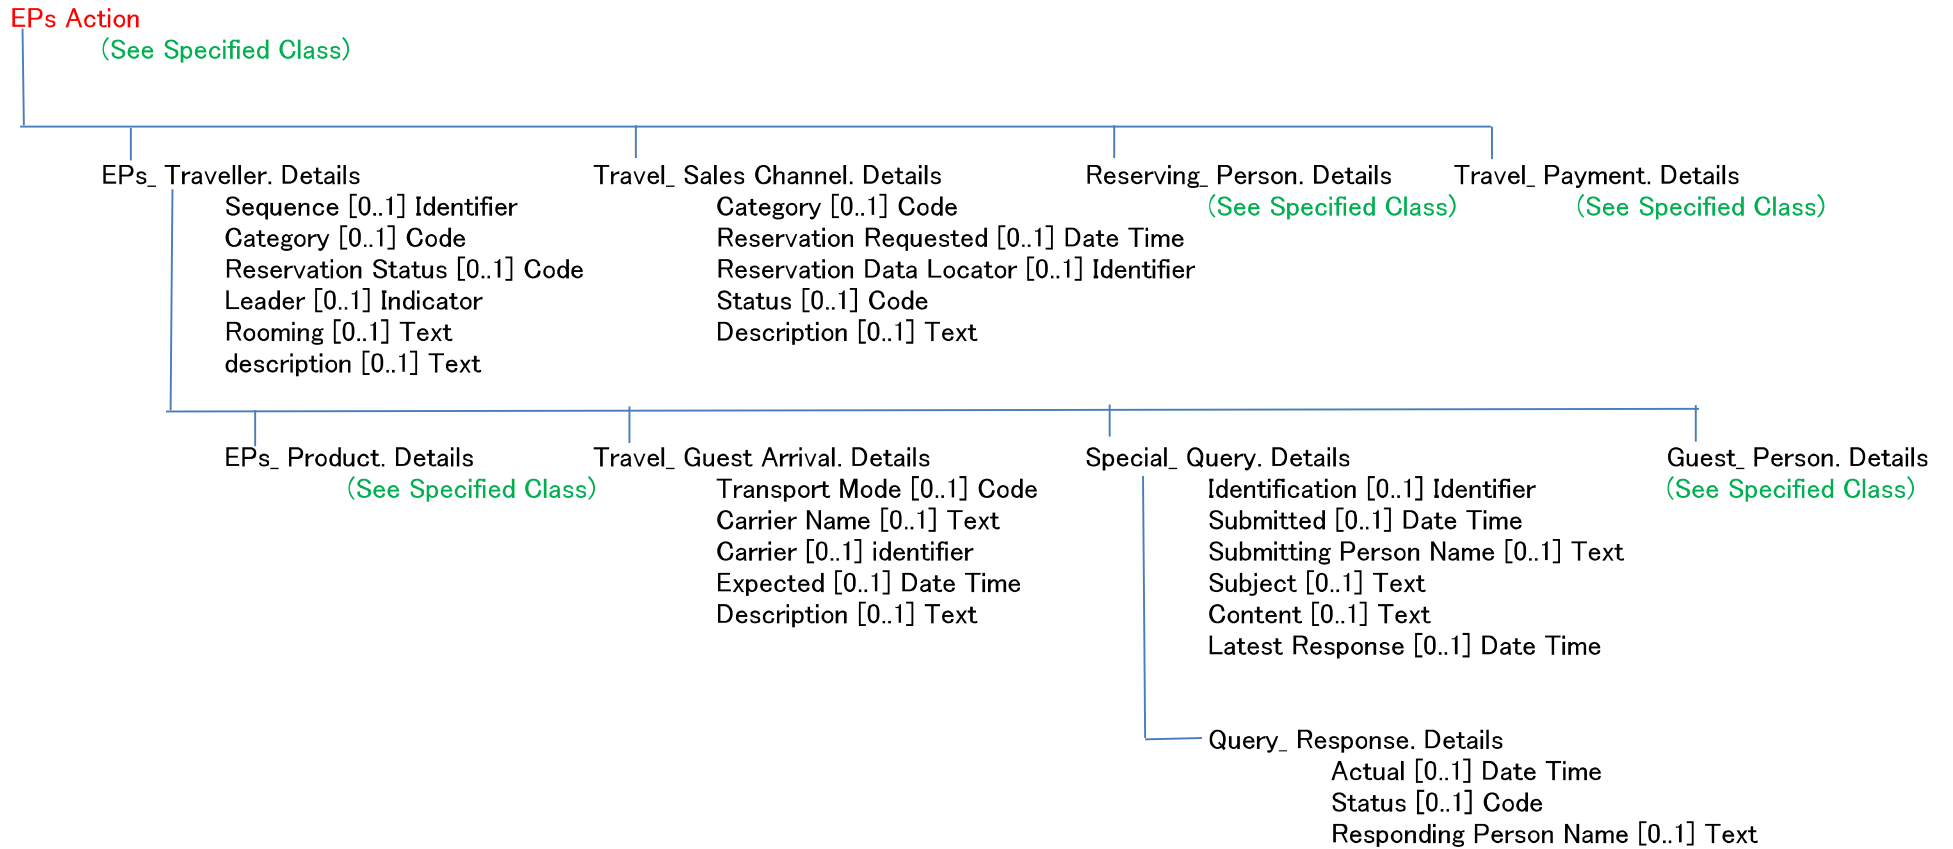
EPs Action
(See Specified Class)

EPs_ Traveller. Details
Sequence [0..1] Identifier
Category [0..1] Code
Reservation Status [0..1] Code
Leader [0..1] Indicator
Rooming [0..1] Text
description [0..1] Text

Travel_ Sales Channel. Details
Category [0..1] Code
Reservation Requested [0..1] Date Time
Reservation Data Locator [0..1] Identifier
Status [0..1] Code
Description [0..1] Text

Reserving_ Person. Details
(See Specified Class)

Travel_ Payment. Details
(See Specified Class)

EPs_ Product. Details
(See Specified Class)

Travel_ Guest Arrival. Details
Transport Mode [0..1] Code
Carrier Name [0..1] Text
Carrier [0..1] identifier
Expected [0..1] Date Time
Description [0..1] Text

Special_ Query. Details
Identification [0..1] Identifier
Submitted [0..1] Date Time
Submitting Person Name [0..1] Text
Subject [0..1] Text
Content [0..1] Text
Latest Response [0..1] Date Time

Guest_ Person. Details
(See Specified Class)

Query_ Response. Details
Actual [0..1] Date Time
Status [0..1] Code
Responding Person Name [0..1] Text